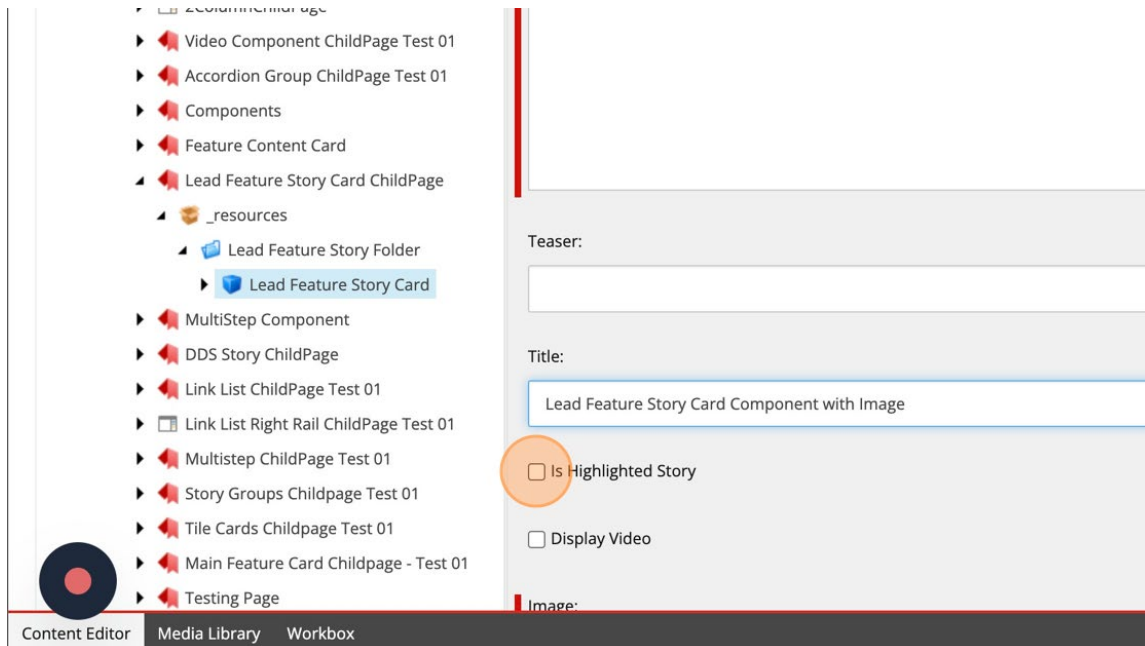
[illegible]
Video Component ChildPage Test 01
Accordion Group ChildPage Test 01
Components
Feature Content Card
Lead Feature Story Card ChildPage
_resources
Lead Feature Story Folder
Lead Feature Story Card
MultiStep Component
DDS Story ChildPage
Link List ChildPage Test 01
Link List Right Rail ChildPage Test 01
Multistep ChildPage Test 01
Story Groups Childpage Test 01
Tile Cards Childpage Test 01
Main Feature Card Childpage - Test 01
Testing Page

Teaser:

Title:

Lead Feature Story Card Component with Image

Is Highlighted Story

Display Video

Image:

Content Editor Media Library Workbox